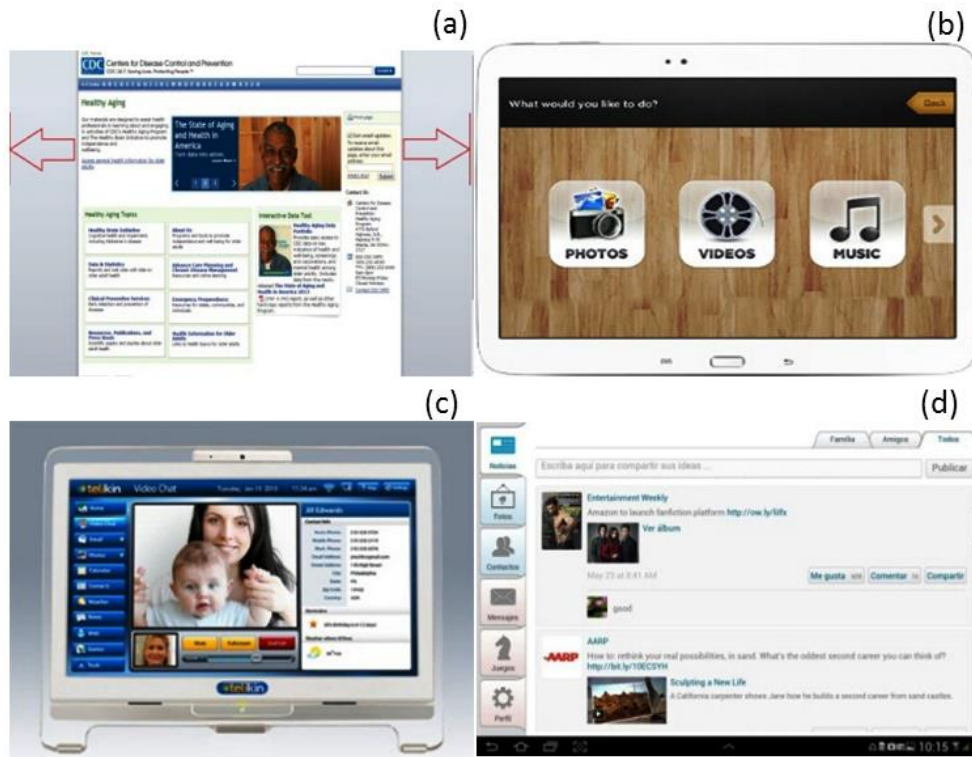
(a)

CDC Centers for Disease Control and Prevention

Healthy Aging

The State of Aging and Health in America

Healthy Aging Topics

Interactive Data Tool

(b)

What would you like to do?

Back

PHOTOS

VIDEOS

MUSIC

(c)

telikin Video Chat

telikin

(d)

Familia Amigos Todos

Noticias

Escriba aquí para compartir sus ideas ...

Publicar

Entertainment Weekly

Amazon to launch fanfiction platform http://ow.ly/lifx

Ver álbum

Fotos

May 23 at 8:41 AM

Me gusta Comentar Compartir

Contactos

good

Mensajes

AARP

How to: rethink your real possibilities, in sand. What's the oddest second career you can think of? http://bit.ly/10ECSYH

Juegos

AARP

Sculpting a New Life

A California carpenter shows Jane how he builds a second career from sand castles.

Perfil

10:15